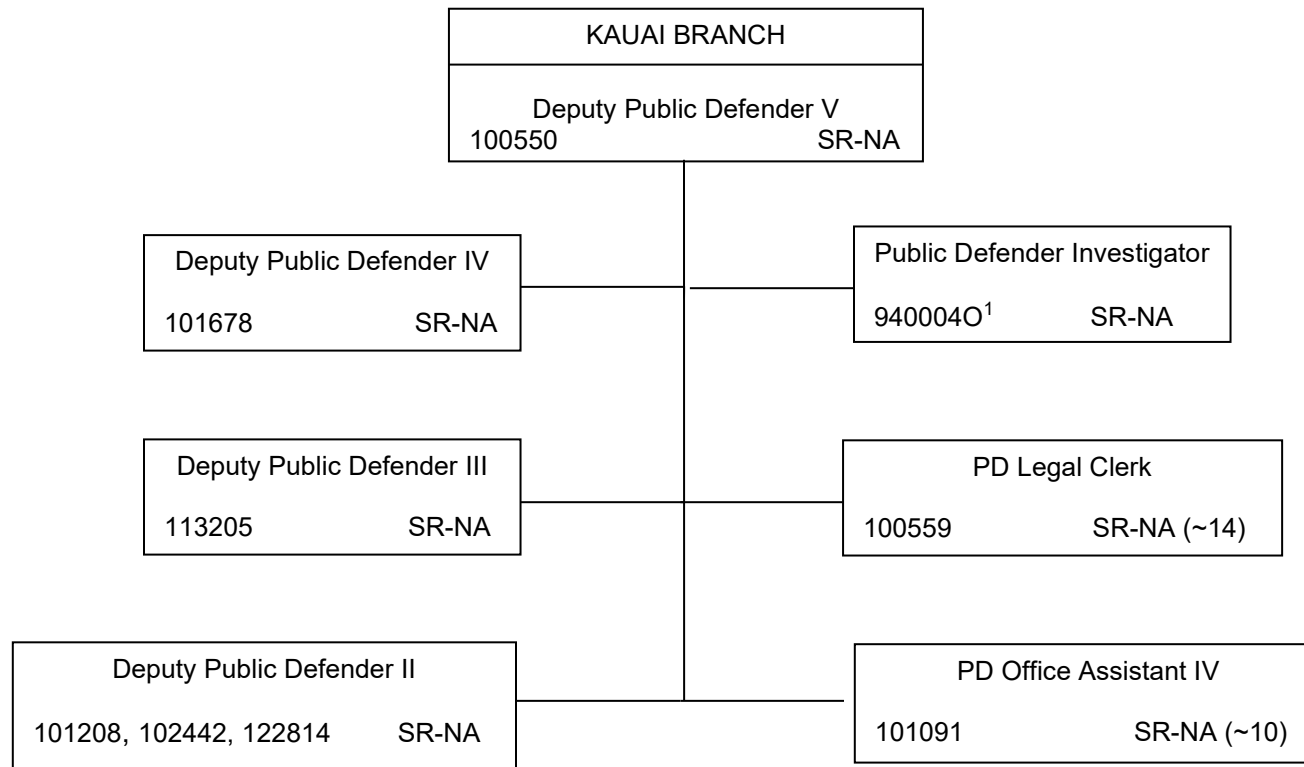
KAUAI BRANCH

Deputy Public Defender V
100550 SR-NA

Deputy Public Defender IV
101678 SR-NA

Public Defender Investigator
940004O$^1$ SR-NA

Deputy Public Defender III
113205 SR-NA

PD Legal Clerk
100559 SR-NA (~14)

Deputy Public Defender II
101208, 102442, 122814 SR-NA

PD Office Assistant IV
101091 SR-NA (~10)